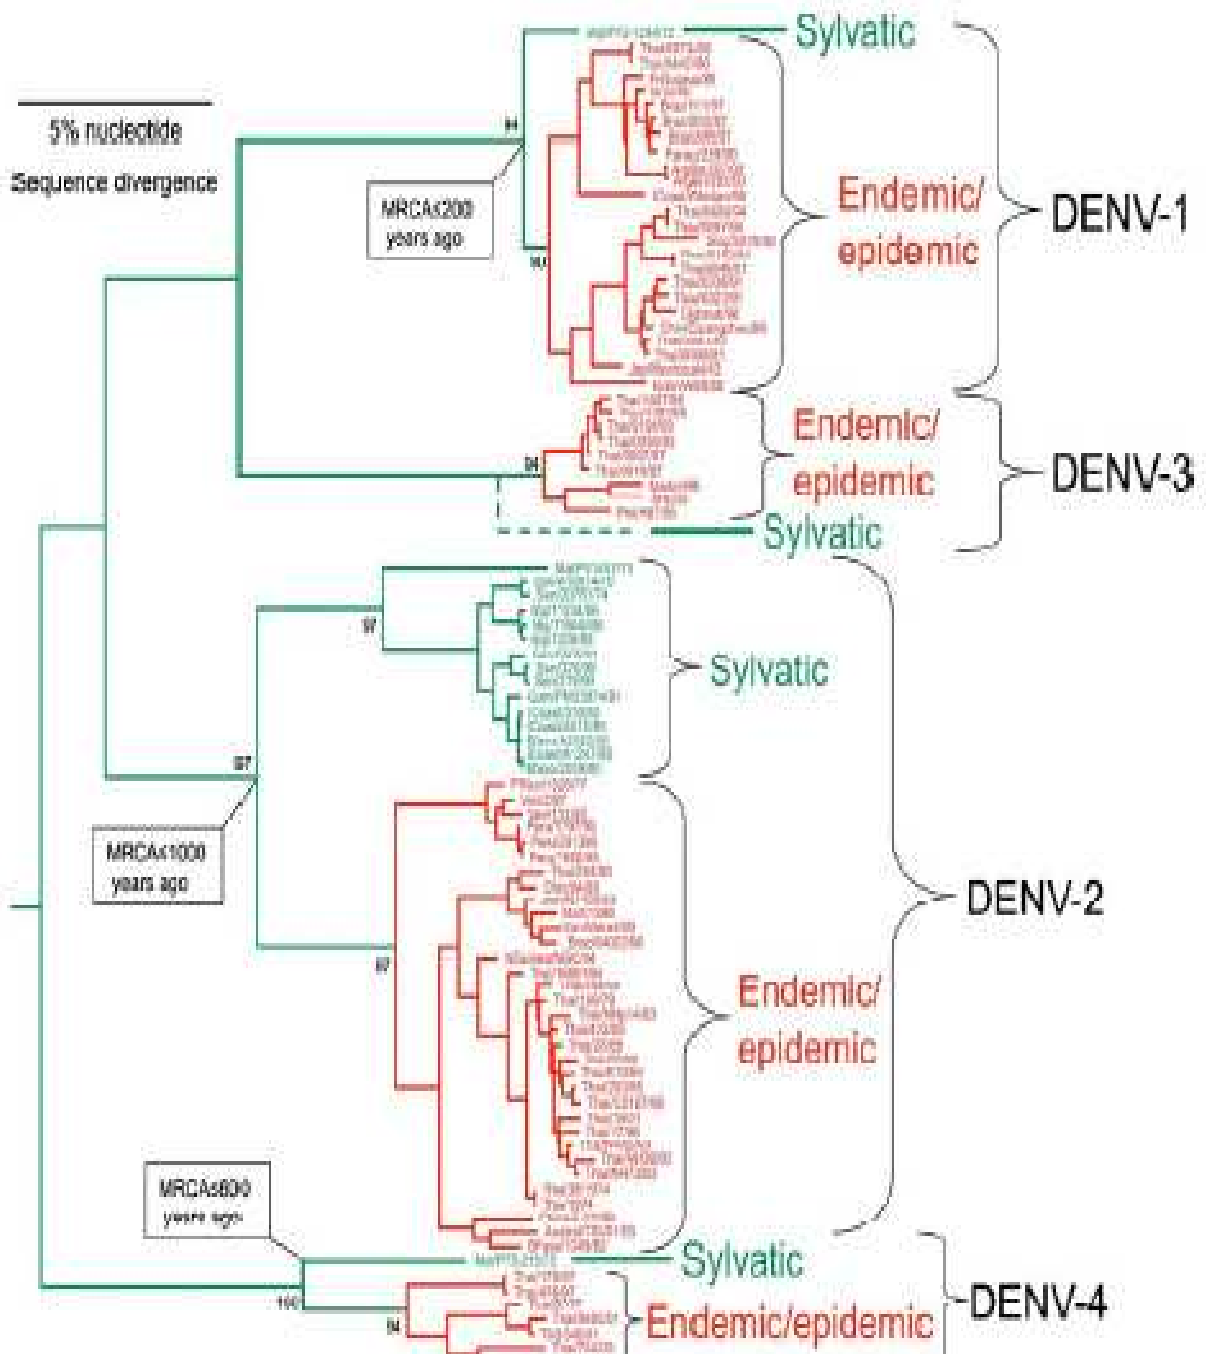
5% nucleotide
Sequence divergence

MRCA≤200 years ago

Sylvatic

Endemic/ epidemic

DENV-1

Endemic/ epidemic

DENV-3

Sylvatic

Sylvatic

MRCA≤1000 years ago

DENV-2

Endemic/ epidemic

MRCA≤600 years ago

Sylvatic

DENV-4

Endemic/epidemic

94
100
94
97
97
97
100
94